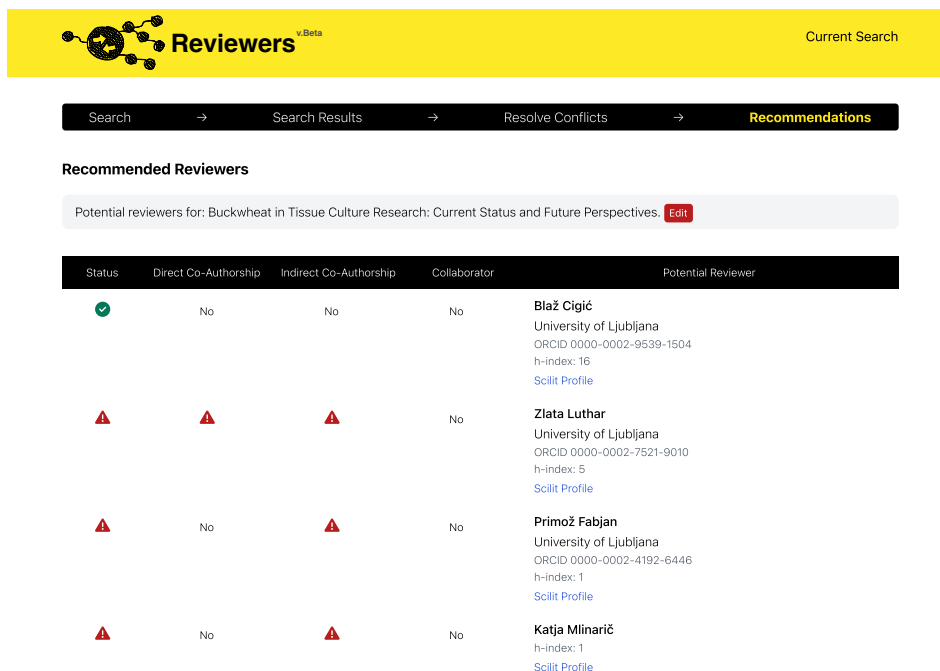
Reviewers v.Beta

Current Search

Search → Search Results → Resolve Conflicts → Recommendations

Recommended Reviewers

Potential reviewers for: Buckwheat in Tissue Culture Research: Current Status and Future Perspectives. Edit

| Status | Direct Co-Authorship | Indirect Co-Authorship | Collaborator | Potential Reviewer |
|---|---|---|---|---|
| | No | No | No | Blaž Cigić<br>University of Ljubljana<br>ORCID 0000-0002-9539-1504<br>h-index: 16<br>Scilit Profile |
| | | | No | Zlata Luthar<br>University of Ljubljana<br>ORCID 0000-0002-7521-9010<br>h-index: 5<br>Scilit Profile |
| | No | | No | Primož Fabjan<br>University of Ljubljana<br>ORCID 0000-0002-4192-6446<br>h-index: 1<br>Scilit Profile |
| | No | | No | Katja Mlinarič<br>h-index: 1<br>Scilit Profile |